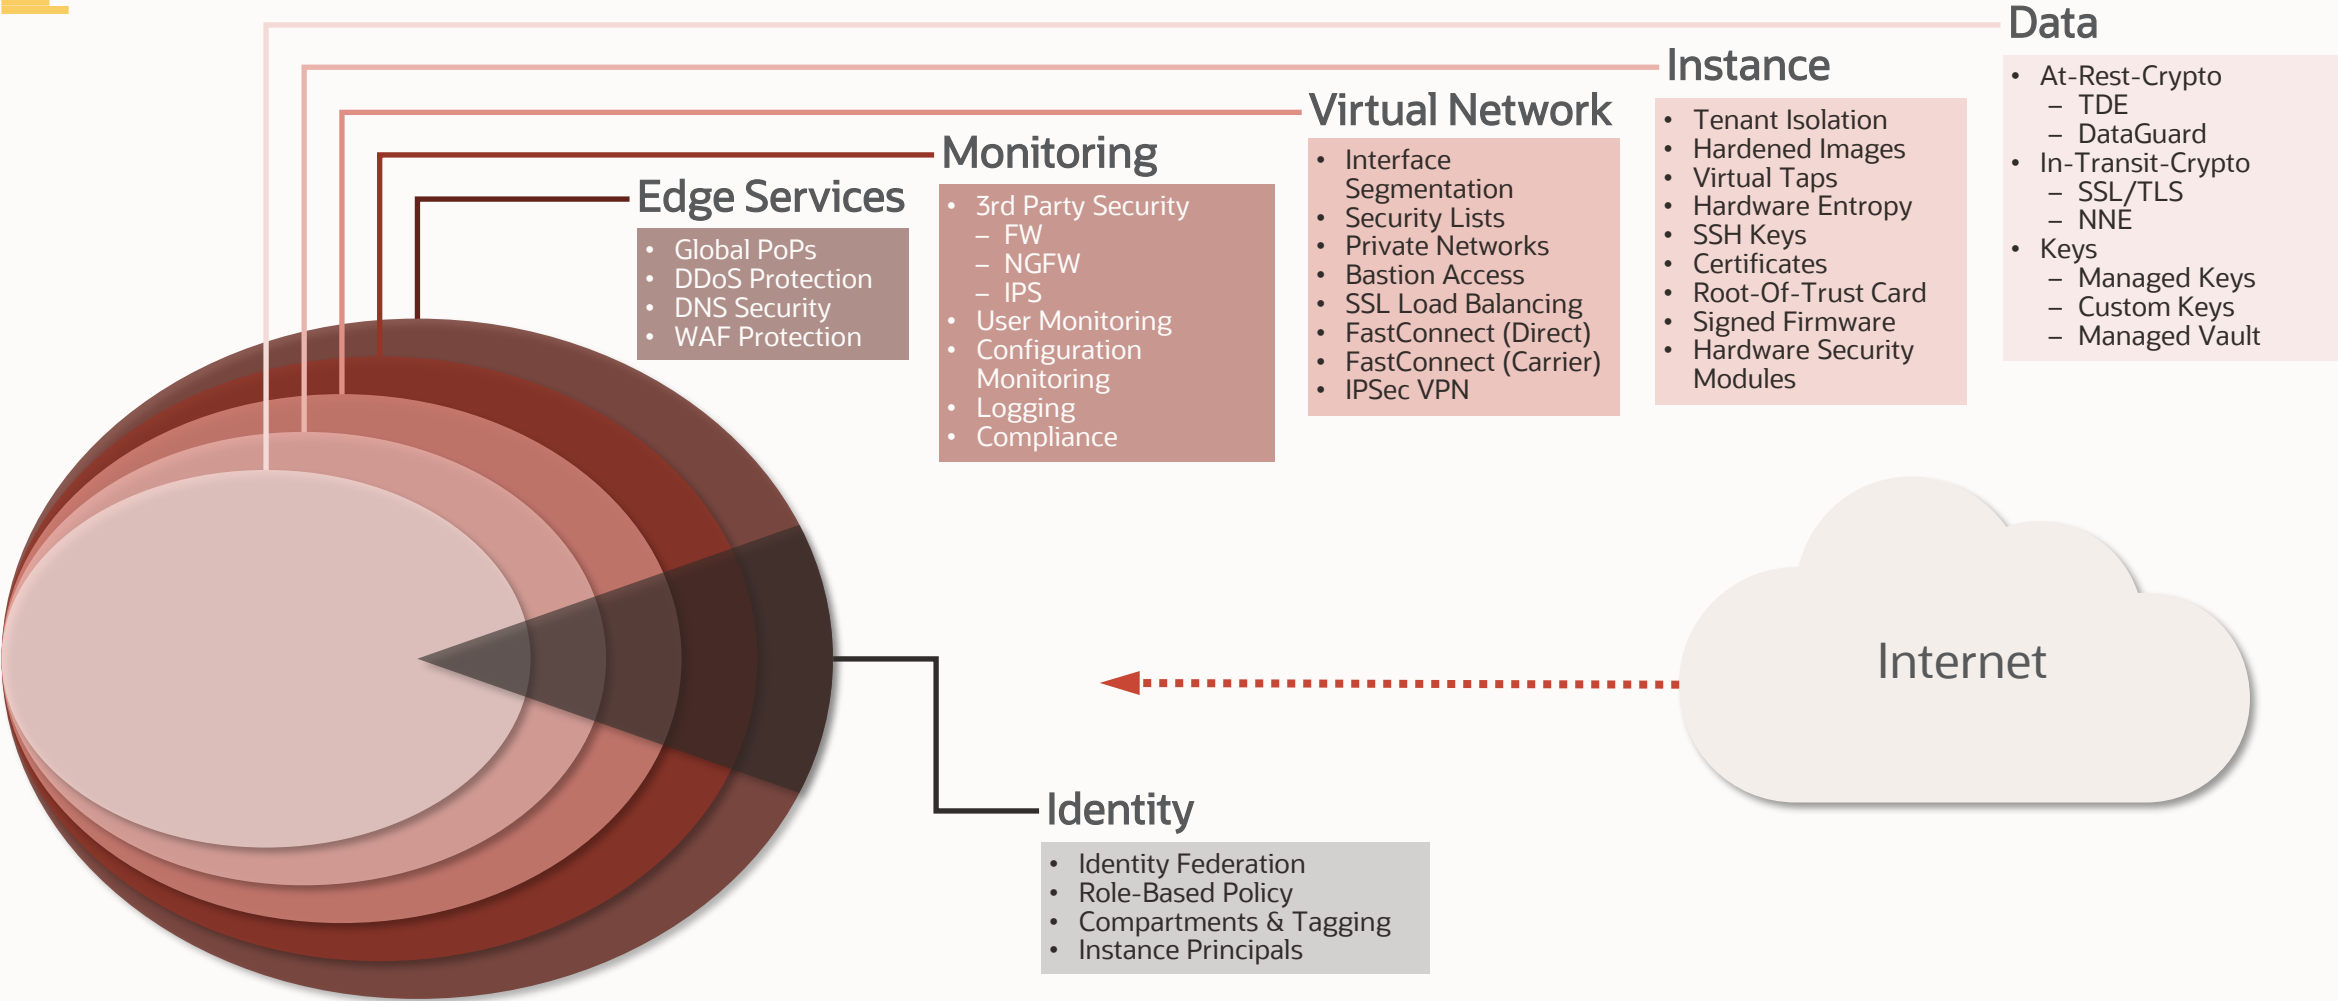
Data
- At-Rest-Crypto
  – TDE
  – DataGuard
- In-Transit-Crypto
  – SSL/TLS
  – NNE
- Keys
  – Managed Keys
  – Custom Keys
  – Managed Vault

Instance
- Tenant Isolation
- Hardened Images
- Virtual Taps
- Hardware Entropy
- SSH Keys
- Certificates
- Root-Of-Trust Card
- Signed Firmware
- Hardware Security Modules

Virtual Network
- Interface Segmentation
- Security Lists
- Private Networks
- Bastion Access
- SSL Load Balancing
- FastConnect (Direct)
- FastConnect (Carrier)
- IPSec VPN

Monitoring
- 3rd Party Security
  – FW
  – NGFW
  – IPS
- User Monitoring
- Configuration Monitoring
- Logging
- Compliance

Edge Services
- Global PoPs
- DDoS Protection
- DNS Security
- WAF Protection

Internet

Identity
- Identity Federation
- Role-Based Policy
- Compartments & Tagging
- Instance Principals